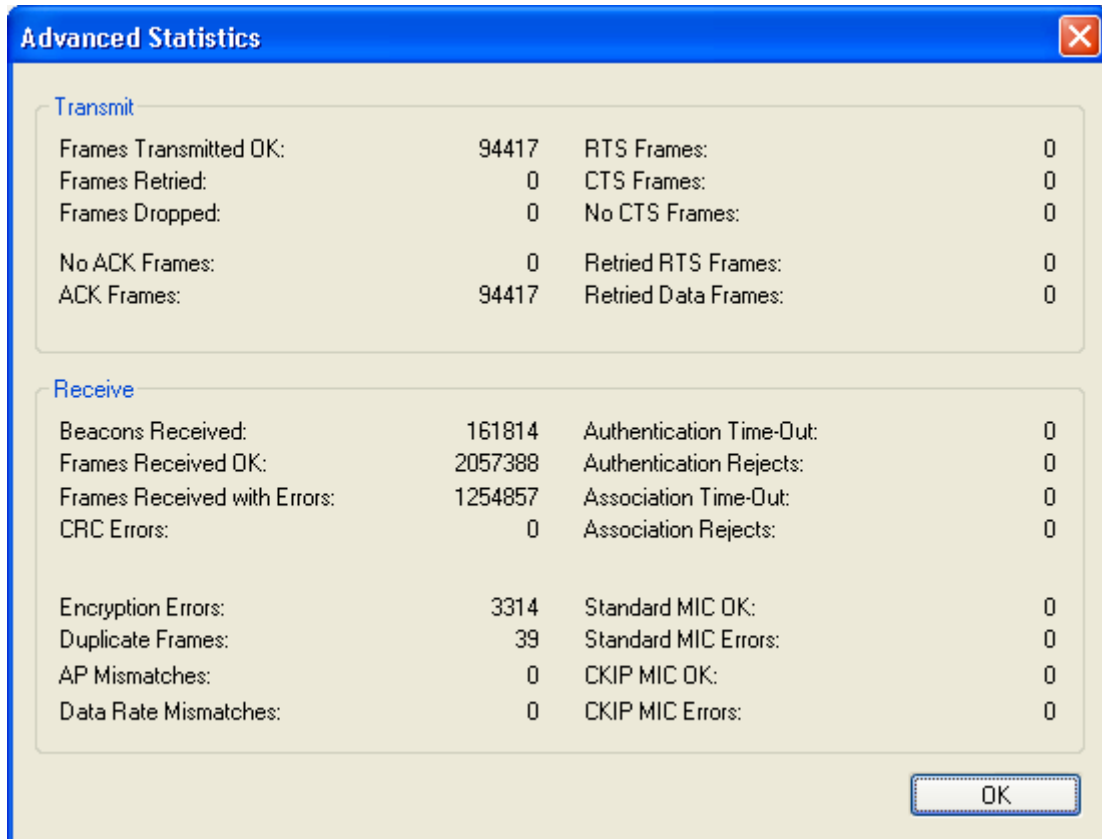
Advanced Statistics

Transmit

Frames Transmitted OK: 94417
Frames Retried: 0
Frames Dropped: 0

No ACK Frames: 0
ACK Frames: 94417

RTS Frames: 0
CTS Frames: 0
No CTS Frames: 0

Retried RTS Frames: 0
Retried Data Frames: 0

Receive

Beacons Received: 161814
Frames Received OK: 2057388
Frames Received with Errors: 1254857
CRC Errors: 0

Encryption Errors: 3314
Duplicate Frames: 39
AP Mismatches: 0
Data Rate Mismatches: 0

Authentication Time-Out: 0
Authentication Rejects: 0
Association Time-Out: 0
Association Rejects: 0

Standard MIC OK: 0
Standard MIC Errors: 0
CKIP MIC OK: 0
CKIP MIC Errors: 0

OK